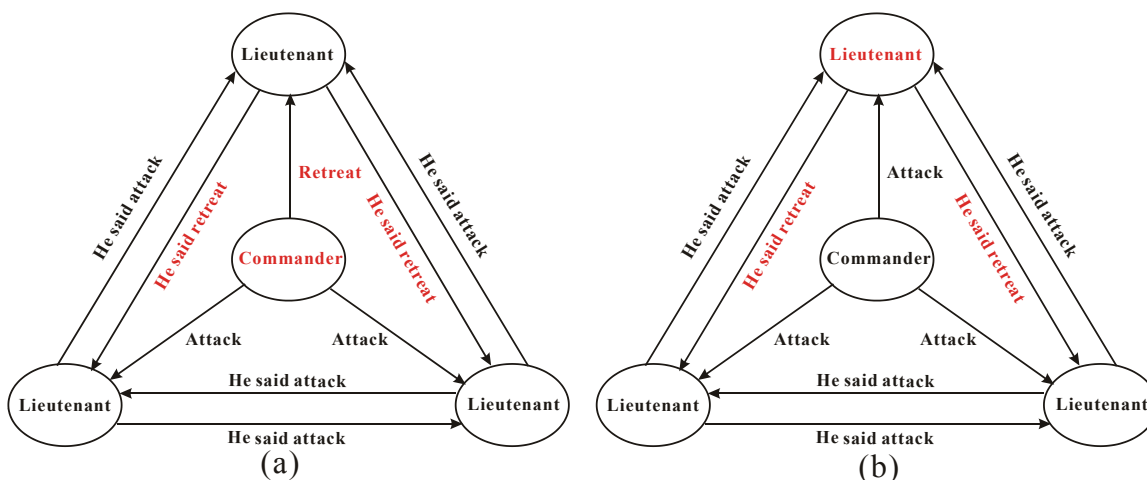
Lieutenant

He said attack

He said retreat

Retreat

Commander

He said retreat

He said attack

Attack

Attack

Lieutenant

He said attack

He said attack

Lieutenant

(a)

Lieutenant

He said attack

He said retreat

Attack

Commander

He said retreat

He said attack

Attack

Attack

Lieutenant

He said attack

He said attack

Lieutenant

(b)